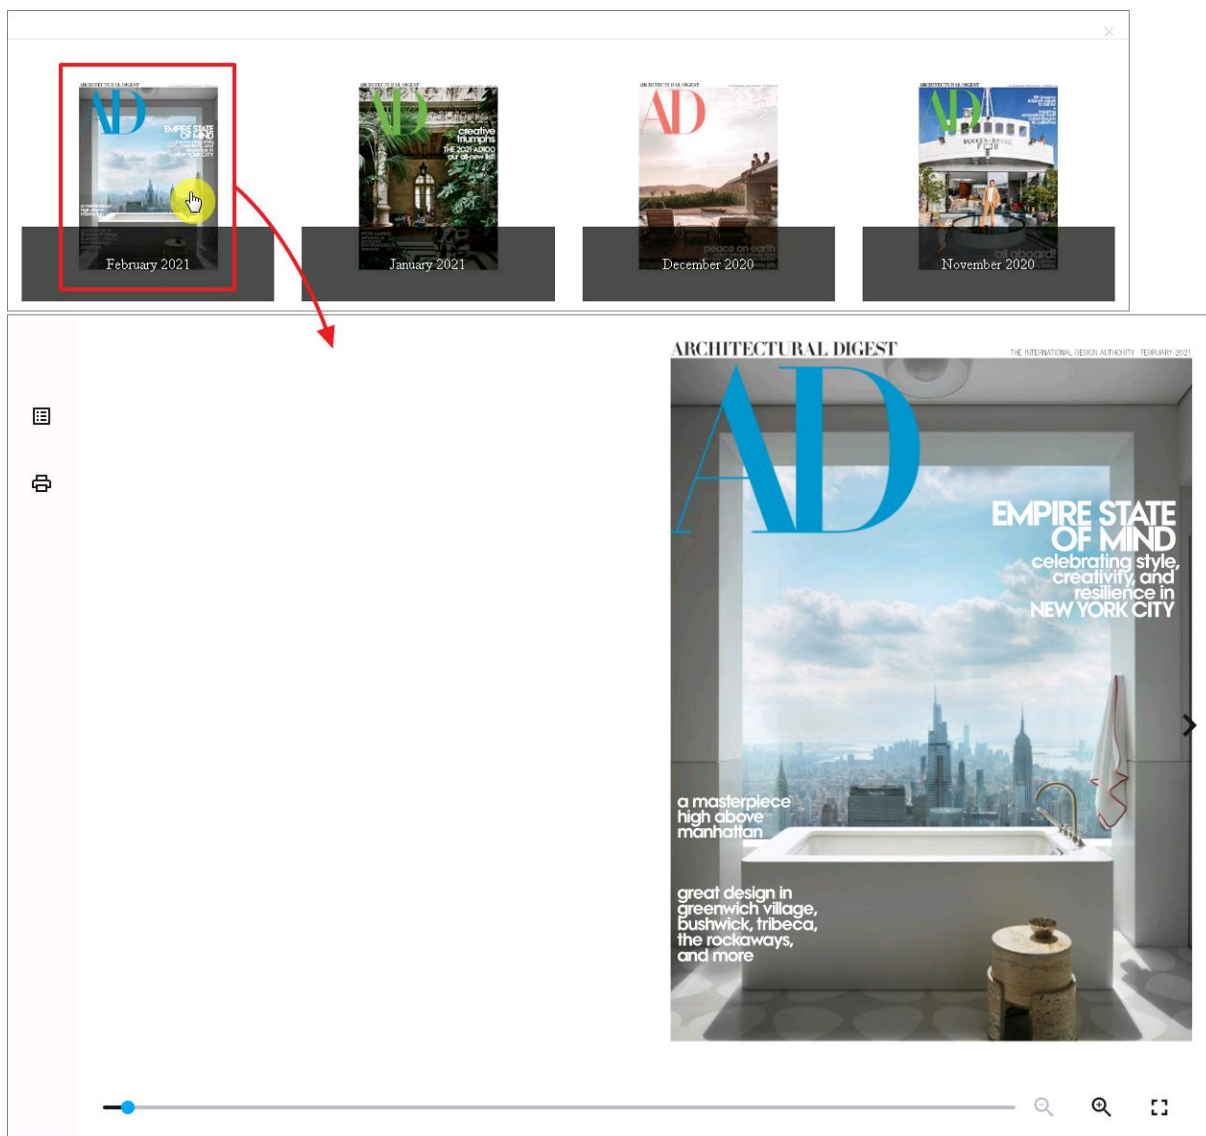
AD
February 2021

AD
creative triumphs
THE 2021 AD100 our all-new list!
January 2021

AD
peace on earth
December 2020

AD
all aboard!
November 2020

ARCHITECTURAL DIGEST
THE INTERNATIONAL DESIGN AUTHORITY FEBRUARY 2021
AD
EMPIRE STATE OF MIND
celebrating style, creativity, and resilience in NEW YORK CITY
a masterpiece high above manhattan
great design in greenwich village, bushwick, tribeca, the rockaways, and more